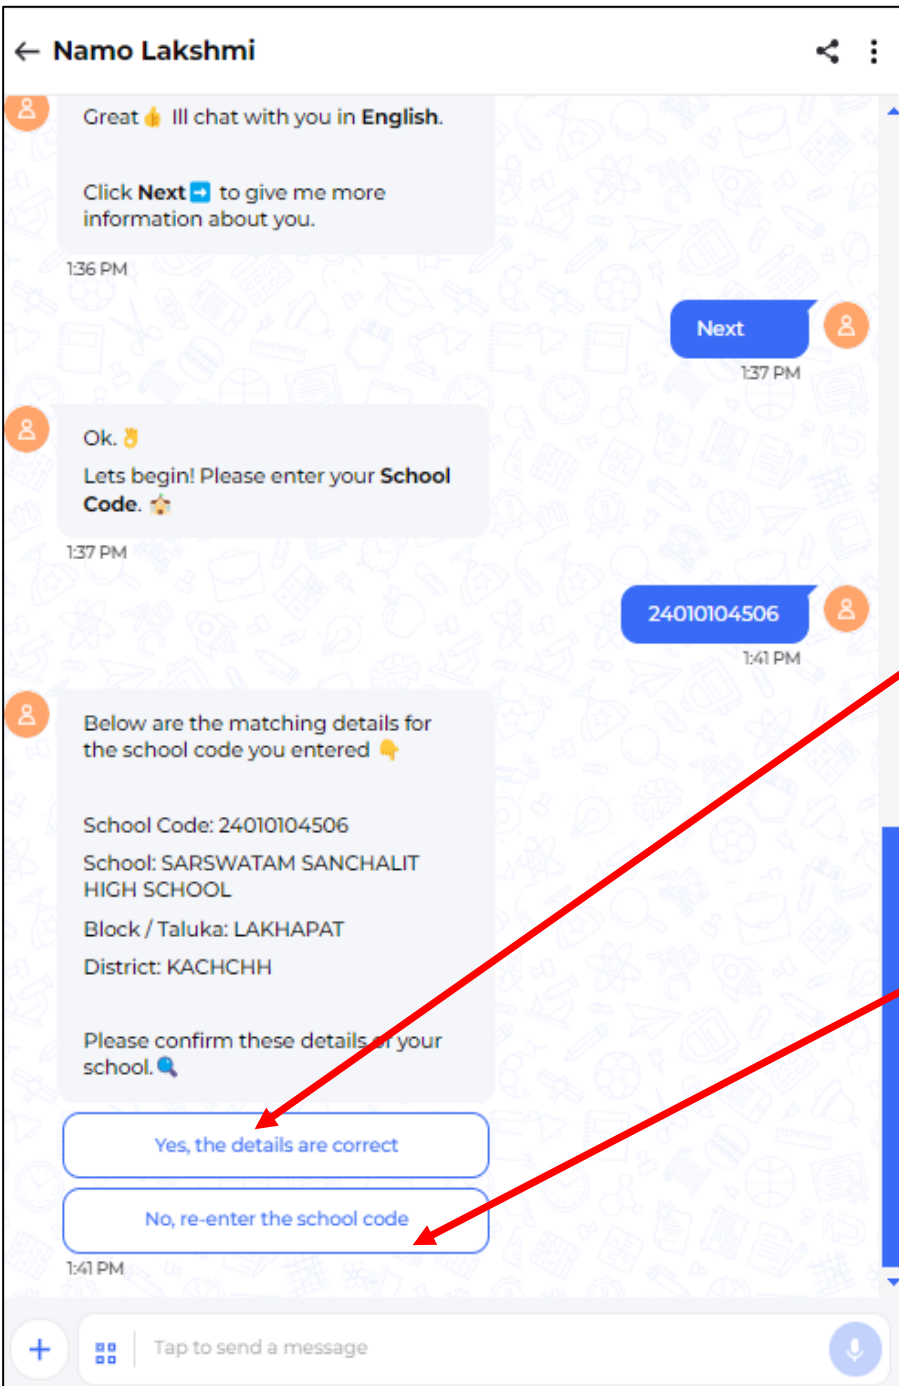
Namo Lakshmi

Great 👍 Ill chat with you in English.

Click Next ➡️ to give me more information about you.

1:36 PM

Next

1:37 PM

Ok. 👌

Lets begin! Please enter your School Code. 🏫

1:37 PM

24010104506

1:41 PM

Below are the matching details for the school code you entered 👇

School Code: 24010104506

School: SARSWATAM SANCHALIT HIGH SCHOOL

Block / Taluka: LAKHAPAT

District: KACHCHH

Please confirm these details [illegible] your school. 🔍

Yes, the details are correct

No, re-enter the school code

1:41 PM

Tap to send a message